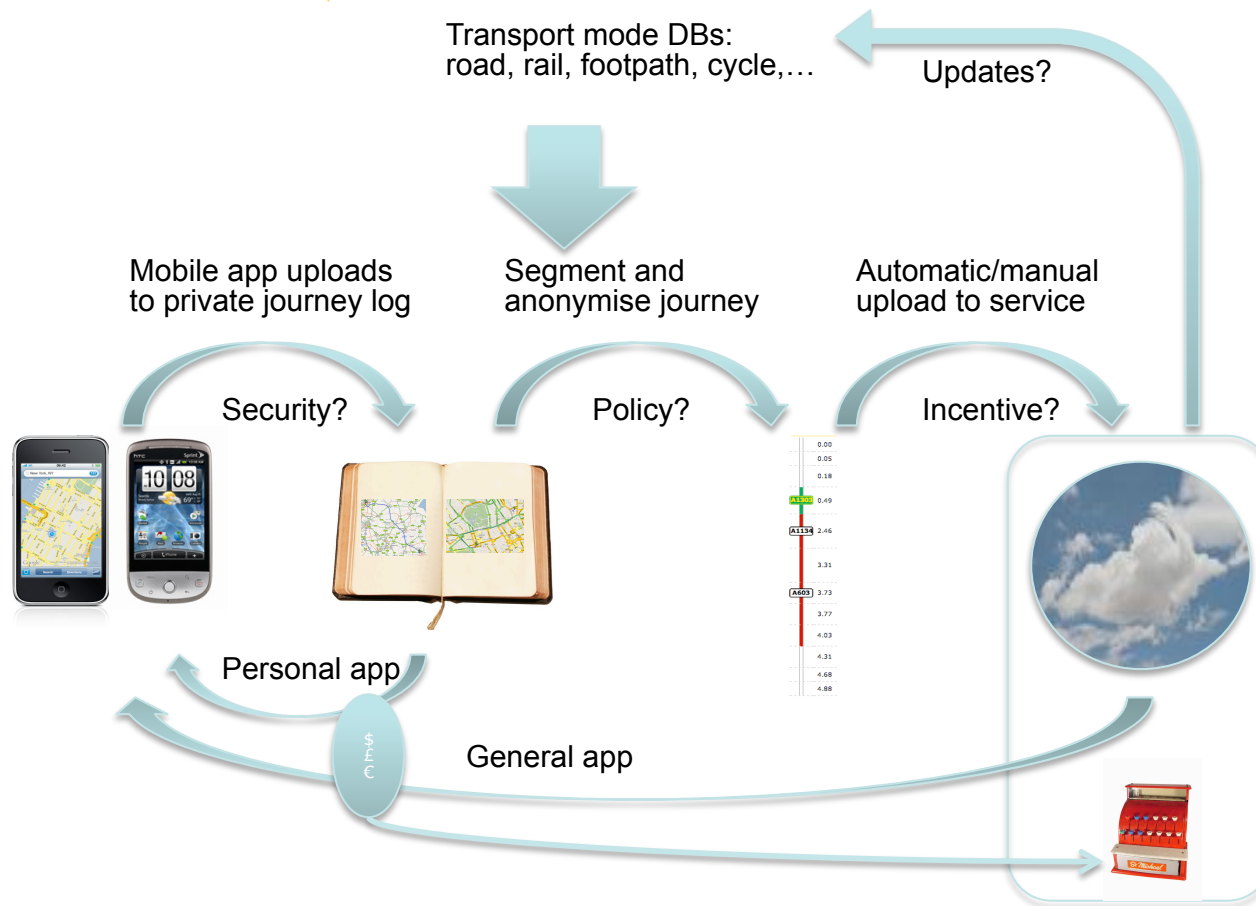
Transport mode DBs:
road, rail, footpath, cycle,…

Updates?

Mobile app uploads to private journey log

Segment and anonymise journey

Automatic/manual upload to service

Security?

Policy?

Incentive?

10 08

0.00
0.05
0.18
A1303 0.49
A1134 2.46
3.31
A603 3.73
3.77
4.03
4.31
4.68
4.88

Personal app

$
£
€

General app